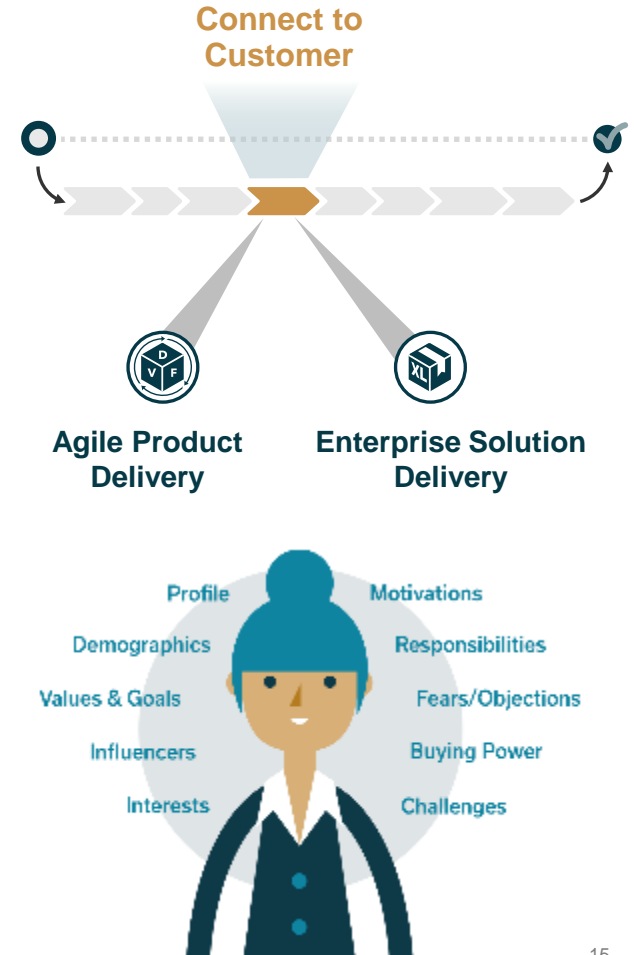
Connect to Customer

D
V
F

XL

Agile Product Delivery

Enterprise Solution Delivery

Profile

Demographics

Values & Goals

Influencers

Interests

Motivations

Responsibilities

Fears/Objections

Buying Power

Challenges

15